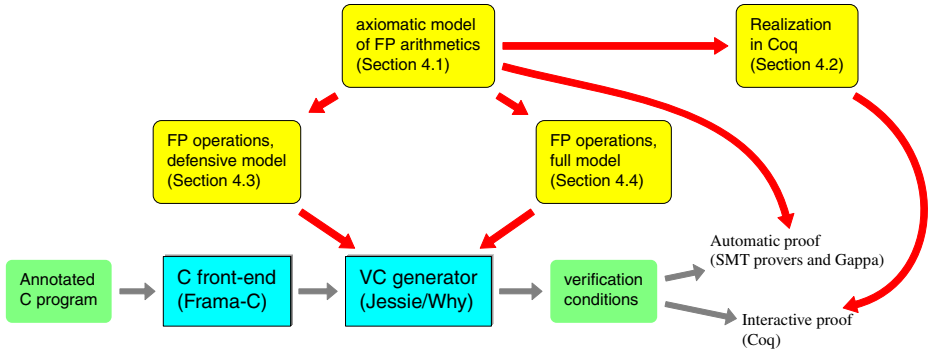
axiomatic model of FP arithmetics (Section 4.1)

Realization in Coq (Section 4.2)

FP operations, defensive model (Section 4.3)

FP operations, full model (Section 4.4)

Annotated C program

C front-end (Frama-C)

VC generator (Jessie/Why)

verification conditions

Automatic proof (SMT provers and Gappa)

Interactive proof (Coq)